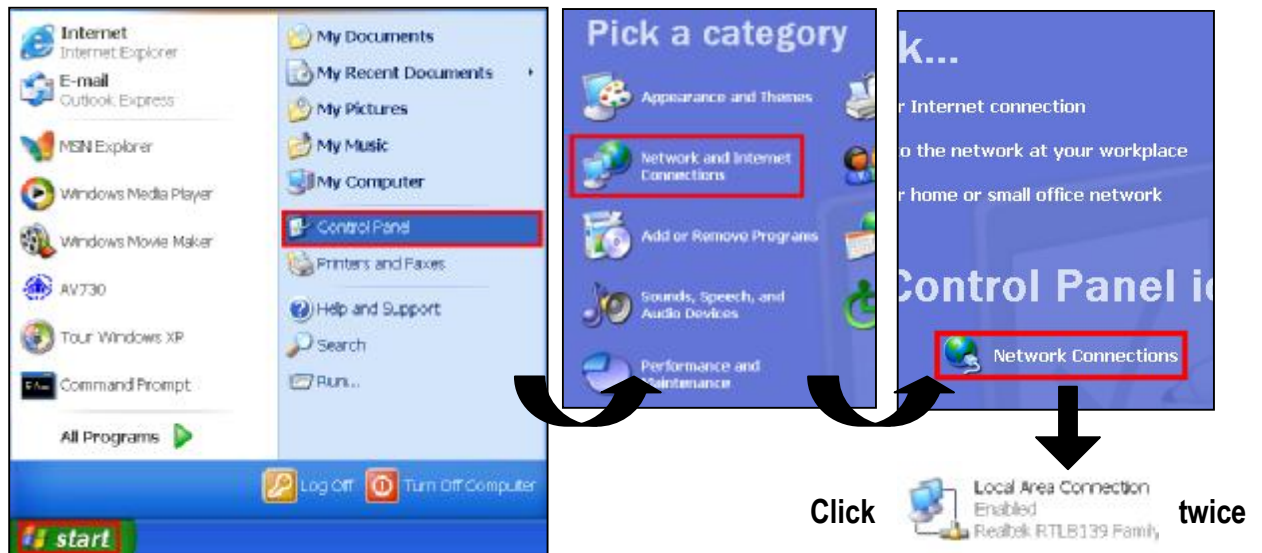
Internet
Internet Explorer
E-mail
Outlook Express
MSN Explorer
Windows Media Player
Windows Movie Maker
AV730
Tour Windows XP
Command Prompt
All Programs

My Documents
My Recent Documents
My Pictures
My Music
My Computer
Control Panel
Printers and Faxes
Help and Support
Search
Run...

Log Off
Turn Off Computer

start

Pick a category
Appearance and Themes
Network and Internet Connections
Add or Remove Programs
Sounds, Speech, and Audio Devices
Performance and Maintenance

k...
r Internet connection
o the network at your workplace
r home or small office network
Control Panel ic
Network Connections

Click
Local Area Connection
Enabled
Realtek RTL8139 Family
twice